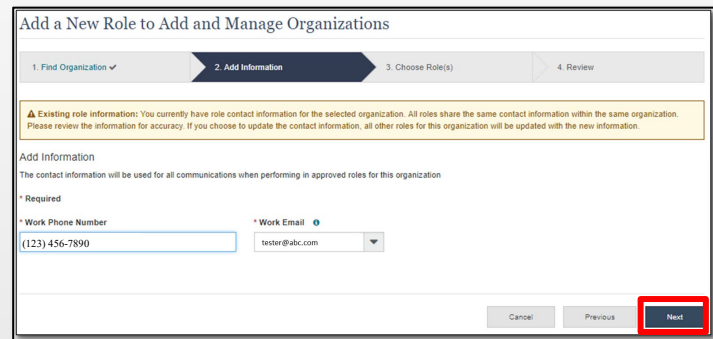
Add a New Role to Add and Manage Organizations

1. Find Organization ✔

2. Add Information

3. Choose Role(s)

4. Review

⚠ Existing role information: You currently have role contact information for the selected organization. All roles share the same contact information within the same organization. Please review the information for accuracy. If you choose to update the contact information, all other roles for this organization will be updated with the new information.

Add Information

The contact information will be used for all communications when performing in approved roles for this organization

* Required

* Work Phone Number

(123) 456-7890

* Work Email

tester@abc.com

Cancel

Previous

Next